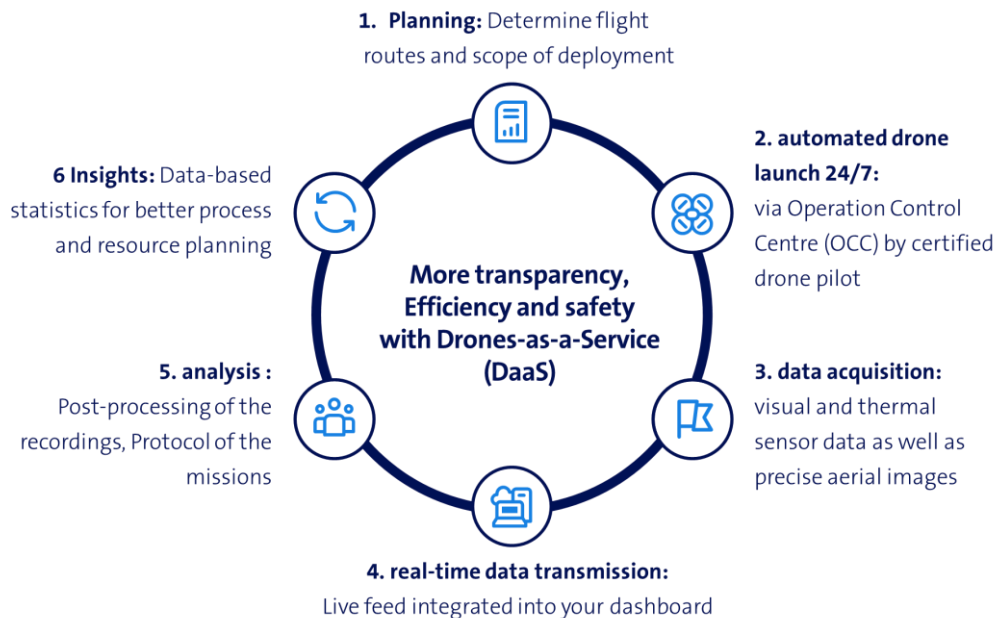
1. **Planning:** Determine flight routes and scope of deployment

**2. automated drone launch 24/7:** via Operation Control Centre (OCC) by certified drone pilot

**3. data acquisition:** visual and thermal sensor data as well as precise aerial images

**4. real-time data transmission:** Live feed integrated into your dashboard

**5. analysis :** Post-processing of the recordings, Protocol of the missions

**6 Insights:** Data-based statistics for better process and resource planning

**More transparency, Efficiency and safety with Drones-as-a-Service (DaaS)**